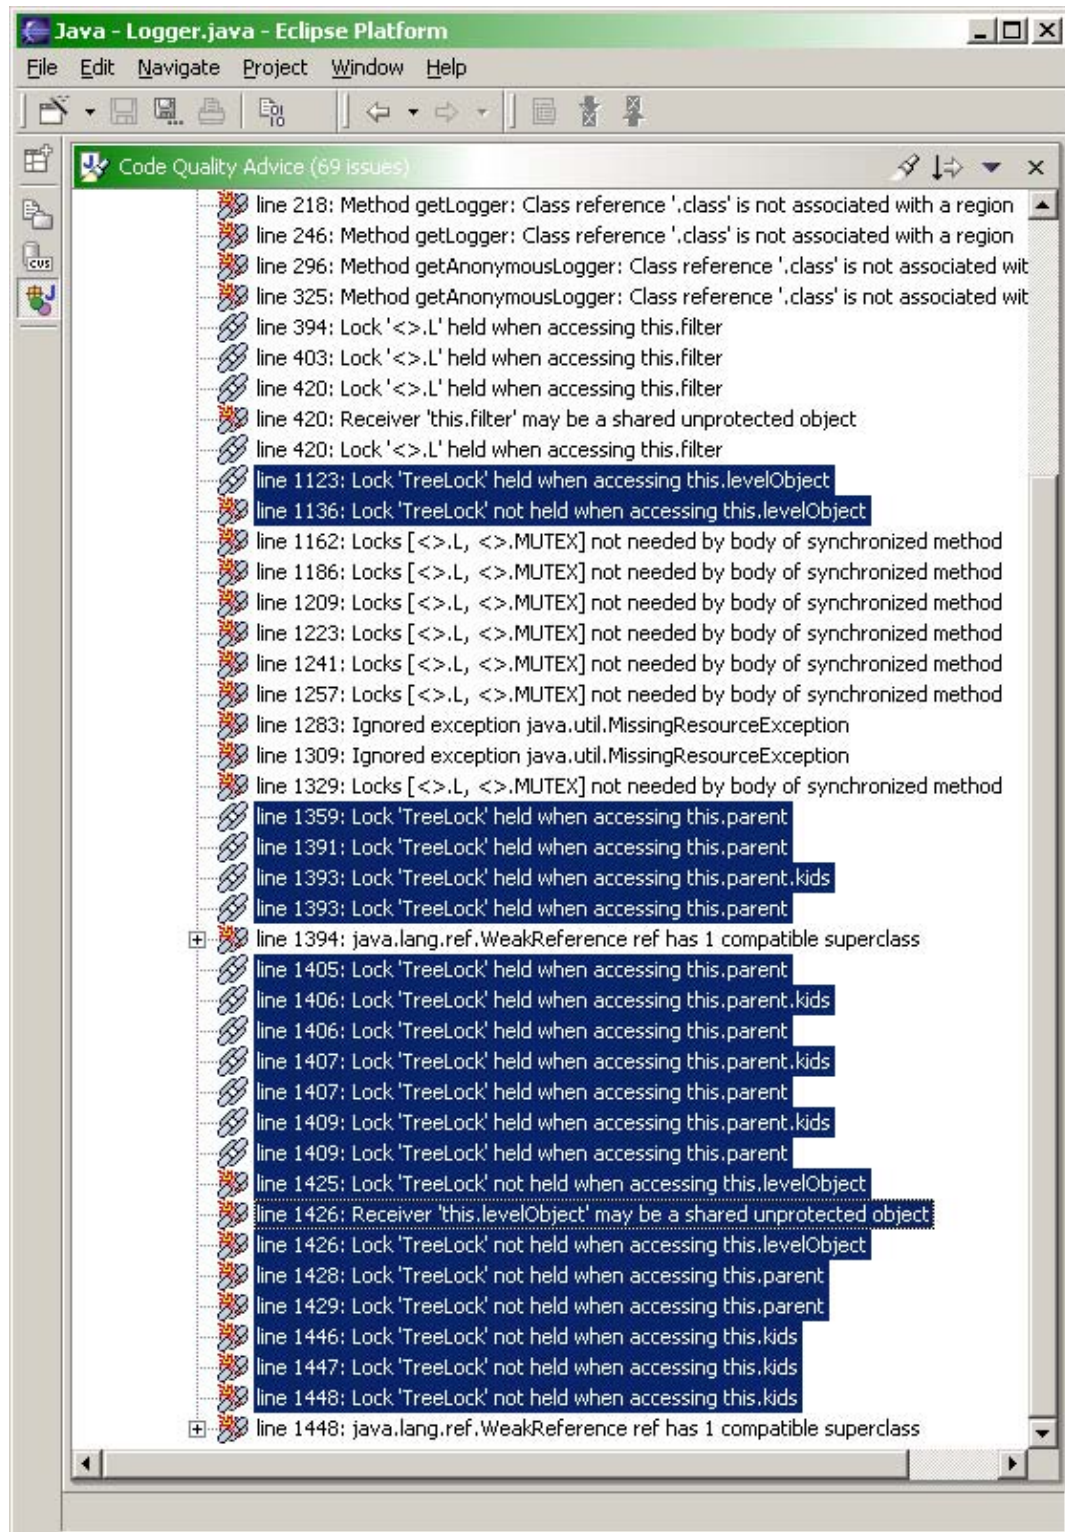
Java - Logger.java - Eclipse Platform

File Edit Navigate Project Window Help

Code Quality Advice (69 issues)

line 218: Method getLogger: Class reference '.class' is not associated with a region
line 246: Method getLogger: Class reference '.class' is not associated with a region
line 296: Method getAnonymousLogger: Class reference '.class' is not associated wit
line 325: Method getAnonymousLogger: Class reference '.class' is not associated wit
line 394: Lock '<>.L' held when accessing this.filter
line 403: Lock '<>.L' held when accessing this.filter
line 420: Lock '<>.L' held when accessing this.filter
line 420: Receiver 'this.filter' may be a shared unprotected object
line 420: Lock '<>.L' held when accessing this.filter
line 1123: Lock 'TreeLock' held when accessing this.levelObject
line 1136: Lock 'TreeLock' not held when accessing this.levelObject
line 1162: Locks [<>.L, <>.MUTEX] not needed by body of synchronized method
line 1186: Locks [<>.L, <>.MUTEX] not needed by body of synchronized method
line 1209: Locks [<>.L, <>.MUTEX] not needed by body of synchronized method
line 1223: Locks [<>.L, <>.MUTEX] not needed by body of synchronized method
line 1241: Locks [<>.L, <>.MUTEX] not needed by body of synchronized method
line 1257: Locks [<>.L, <>.MUTEX] not needed by body of synchronized method
line 1283: Ignored exception java.util.MissingResourceException
line 1309: Ignored exception java.util.MissingResourceException
line 1329: Locks [<>.L, <>.MUTEX] not needed by body of synchronized method
line 1359: Lock 'TreeLock' held when accessing this.parent
line 1391: Lock 'TreeLock' held when accessing this.parent
line 1393: Lock 'TreeLock' held when accessing this.parent.kids
line 1393: Lock 'TreeLock' held when accessing this.parent
line 1394: java.lang.ref.WeakReference ref has 1 compatible superclass
line 1405: Lock 'TreeLock' held when accessing this.parent
line 1406: Lock 'TreeLock' held when accessing this.parent.kids
line 1406: Lock 'TreeLock' held when accessing this.parent
line 1407: Lock 'TreeLock' held when accessing this.parent.kids
line 1407: Lock 'TreeLock' held when accessing this.parent
line 1409: Lock 'TreeLock' held when accessing this.parent.kids
line 1409: Lock 'TreeLock' held when accessing this.parent
line 1425: Lock 'TreeLock' not held when accessing this.levelObject
line 1426: Receiver 'this.levelObject' may be a shared unprotected object
line 1426: Lock 'TreeLock' not held when accessing this.levelObject
line 1428: Lock 'TreeLock' not held when accessing this.parent
line 1429: Lock 'TreeLock' not held when accessing this.parent
line 1446: Lock 'TreeLock' not held when accessing this.kids
line 1447: Lock 'TreeLock' not held when accessing this.kids
line 1448: Lock 'TreeLock' not held when accessing this.kids
line 1448: java.lang.ref.WeakReference ref has 1 compatible superclass